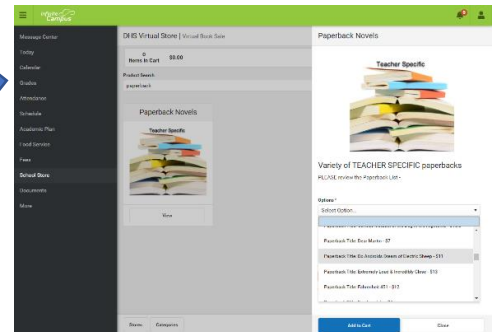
Infinite Campus

Message Center
Today
Calendar
Grades
Attendance
Schedule
Academic Plan
Food Service
Fees
School Store
Documents
More

DHS Virtual Store | Virtual Book Sale

0
Items In Cart $0.00

Product Search
paperback

Paperback Novels

Teacher Specific

View

Stores Categories

Paperback Novels

Teacher Specific

Variety of TEACHER SPECIFIC paperbacks
PLEASE review the Paperback List -

Options *
Select Option...

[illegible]
Paperback Title: Dose Master - $7
Paperback Title: Do Androids Dream of Electric Sheep - $11
Paperback Title: Extremely Loud & Incredibly Close - $13
Paperback Title: Fahrenheit 451 - $13
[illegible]

Add to Cart
Close